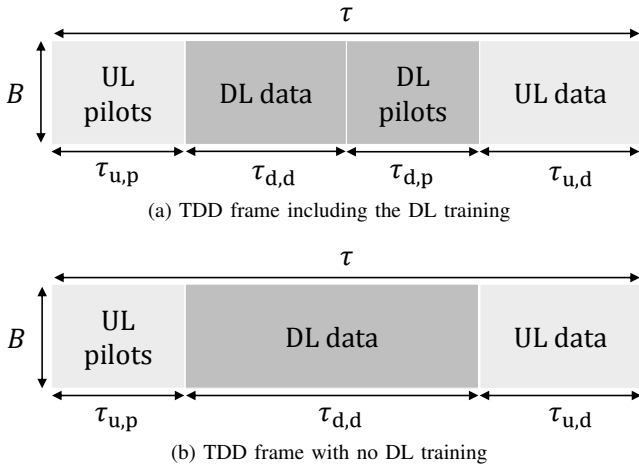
$\tau$

$B$

UL pilots

DL data

DL pilots

UL data

$\tau_{\mathrm{u,p}}$

$\tau_{\mathrm{d,d}}$

$\tau_{\mathrm{d,p}}$

$\tau_{\mathrm{u,d}}$

(a) TDD frame including the DL training

$\tau$

$B$

UL pilots

DL data

UL data

$\tau_{\mathrm{u,p}}$

$\tau_{\mathrm{d,d}}$

$\tau_{\mathrm{u,d}}$

(b) TDD frame with no DL training